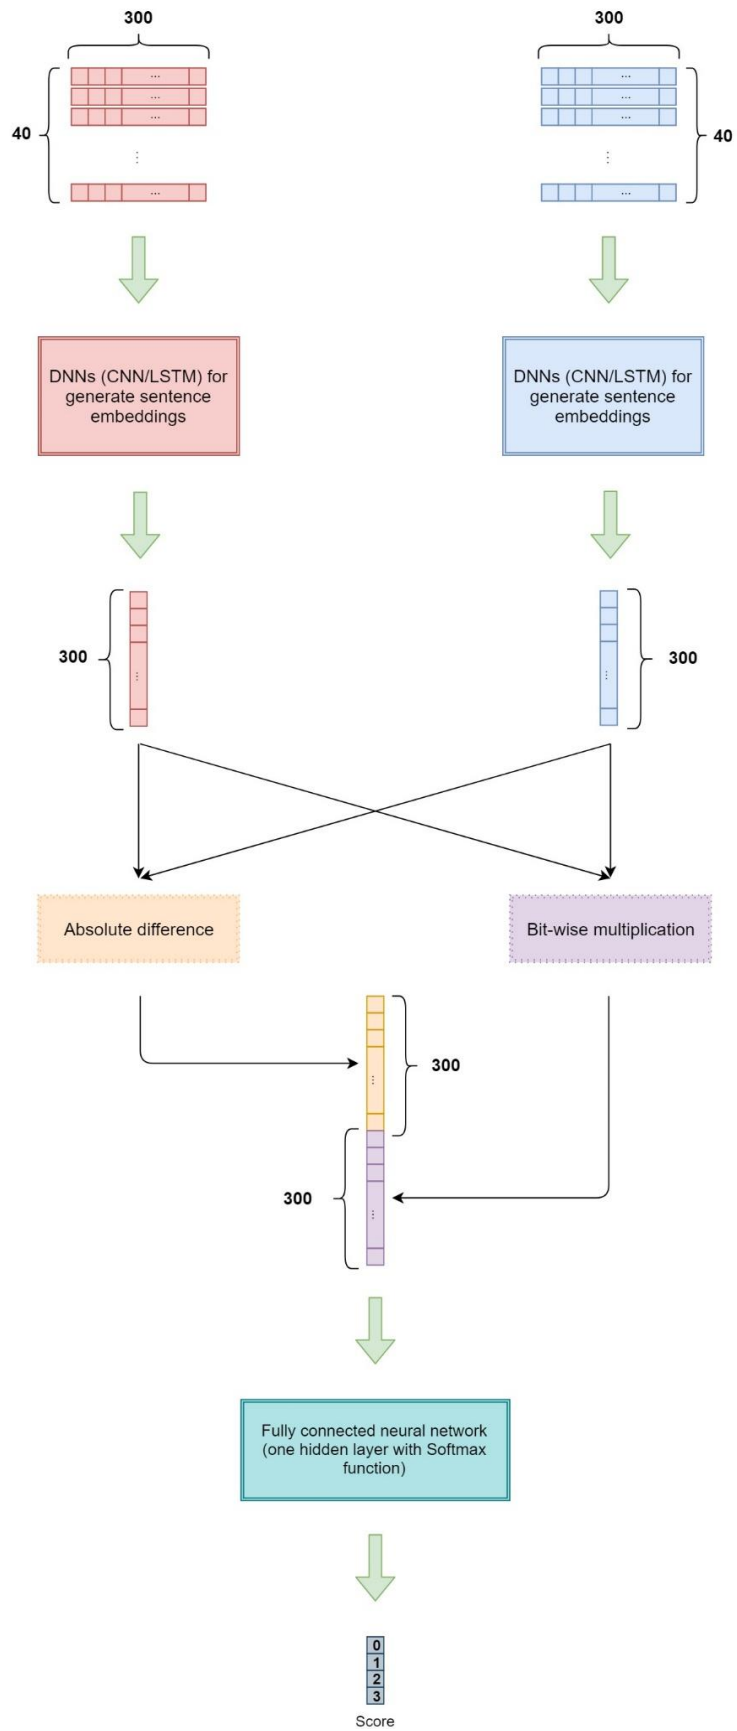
300

300

40

40

DNNs (CNN/LSTM) for generate sentence embeddings

DNNs (CNN/LSTM) for generate sentence embeddings

300

300

Absolute difference

Bit-wise multiplication

300

300

Fully connected neural network (one hidden layer with Softmax function)

0
1
2
3
Score